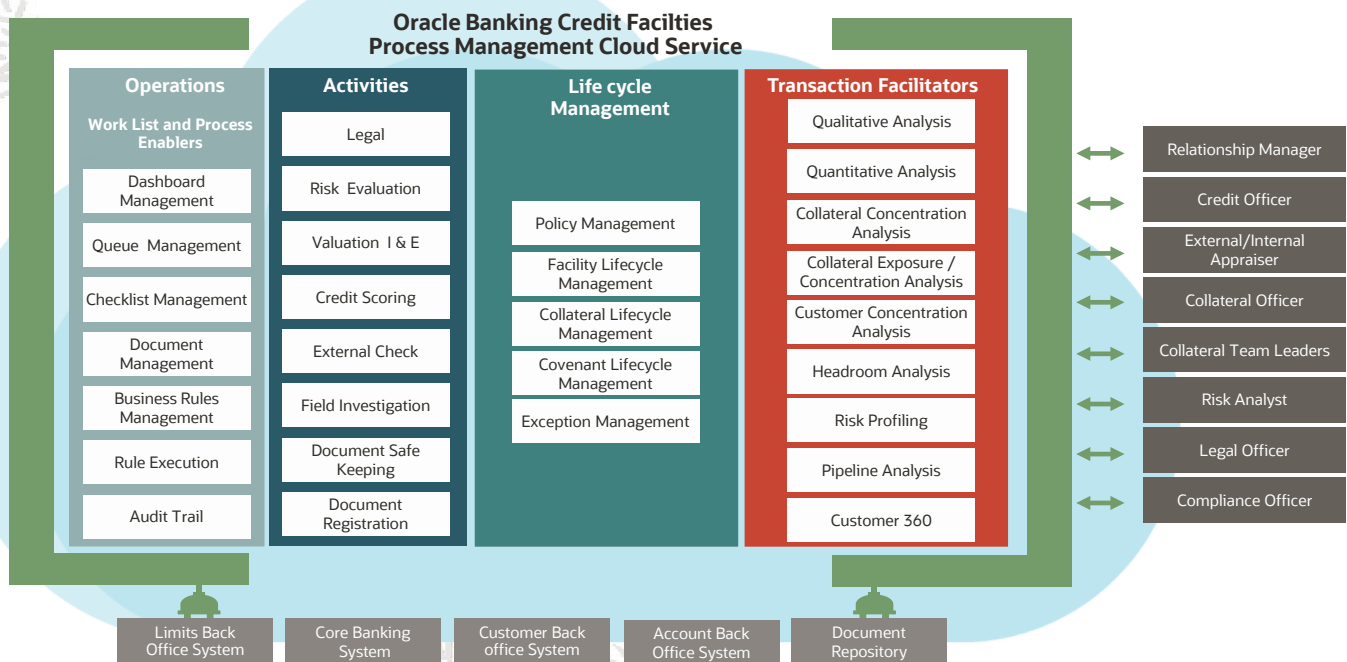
Oracle Banking Credit Facilties
Process Management Cloud Service

Operations

Work List and Process Enablers

Dashboard Management

Queue Management

Checklist Management

Document Management

Business Rules Management

Rule Execution

Audit Trail

Activities

Legal

Risk Evaluation

Valuation I & E

Credit Scoring

External Check

Field Investigation

Document Safe Keeping

Document Registration

Life cycle Management

Policy Management

Facility Lifecycle Management

Collateral Lifecycle Management

Covenant Lifecycle Management

Exception Management

Transaction Facilitators

Qualitative Analysis

Quantitative Analysis

Collateral Concentration Analysis

Collateral Exposure / Concentration Analysis

Customer Concentration Analysis

Headroom Analysis

Risk Profiling

Pipeline Analysis

Customer 360

Relationship Manager

Credit Officer

External/Internal Appraiser

Collateral Officer

Collateral Team Leaders

Risk Analyst

Legal Officer

Compliance Officer

Limits Back Office System

Core Banking System

Customer Back office System

Account Back Office System

Document Repository